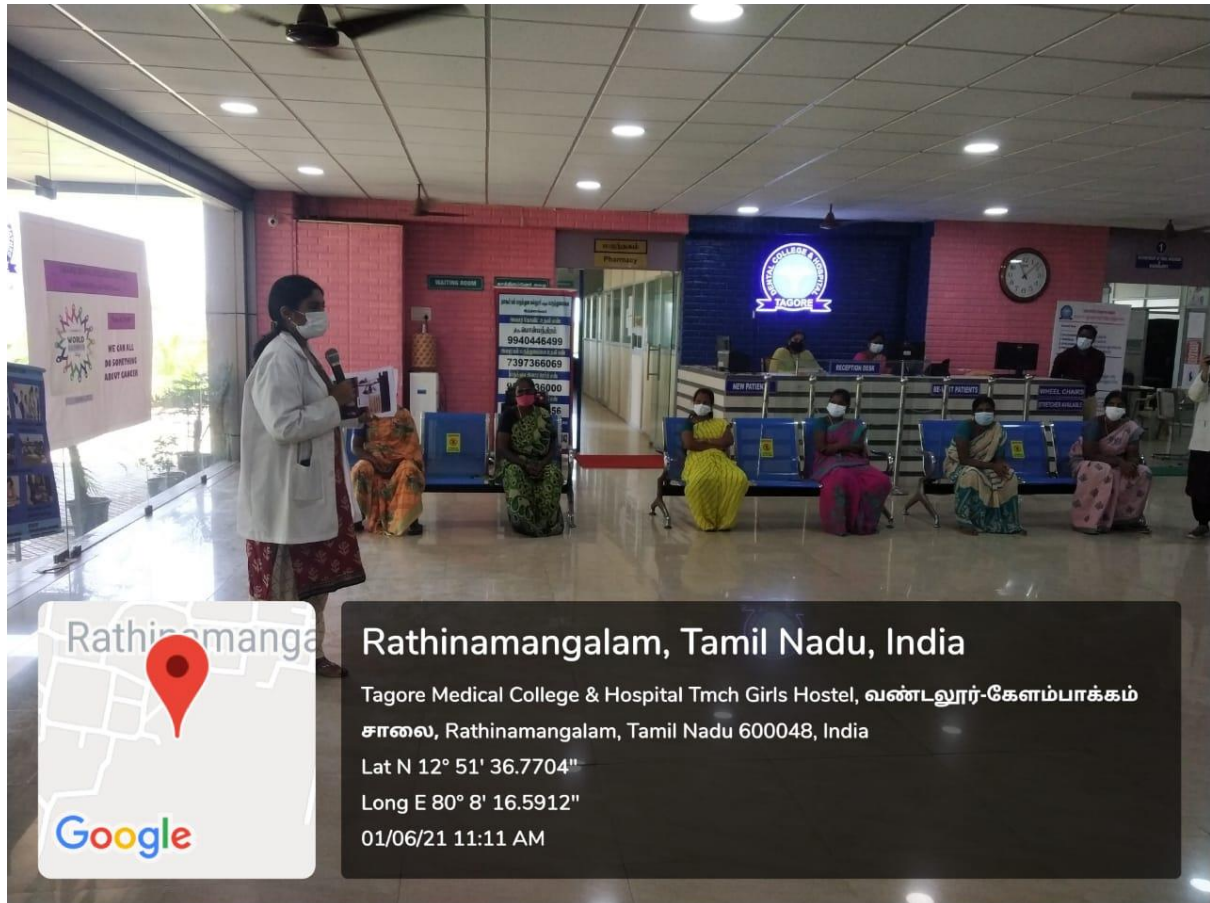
WORLD CANCER DAY

WE CAN ALL DO SOMETHING ABOUT CANCER

WAITING ROOM

Pharmacy

9940446499
7397366069
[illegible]36000

DENTAL COLLEGE & HOSPITAL
TAGORE

NEW PATIENT

RECEPTION DESK

RE-VISIT PATIENTS

WHEEL CHAIRS

Rathinamangalam

Google

Rathinamangalam, Tamil Nadu, India

Tagore Medical College & Hospital Tmch Girls Hostel, வண்டலூர்-கேளம்பாக்கம் சாலை, Rathinamangalam, Tamil Nadu 600048, India
Lat N 12° 51' 36.7704"
Long E 80° 8' 16.5912"
01/06/21 11:11 AM